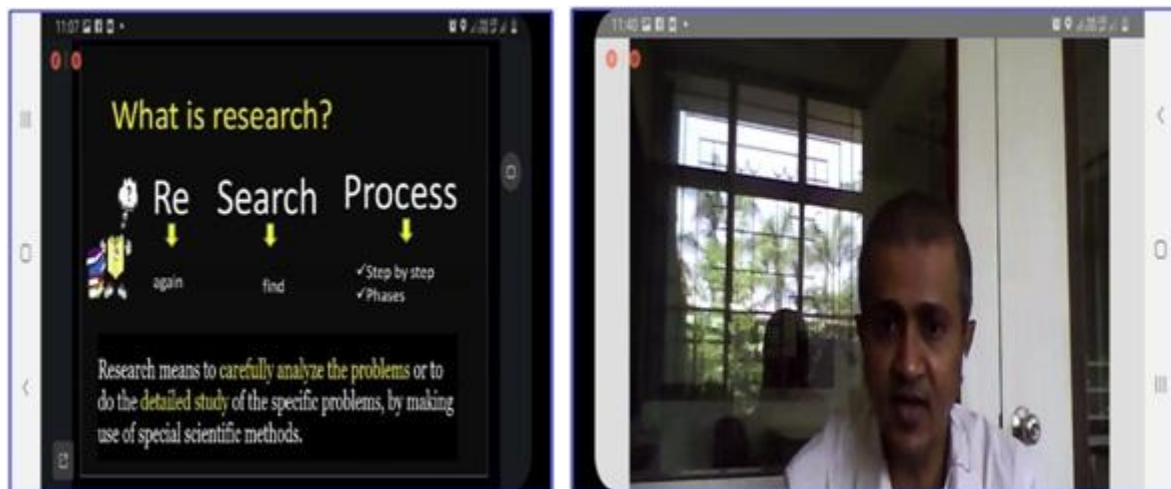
11:07

What is research?

Re Search Process

again find ✓Step by step ✓Phases

Research means to carefully analyze the problems or to do the detailed study of the specific problems, by making use of special scientific methods.

11:40